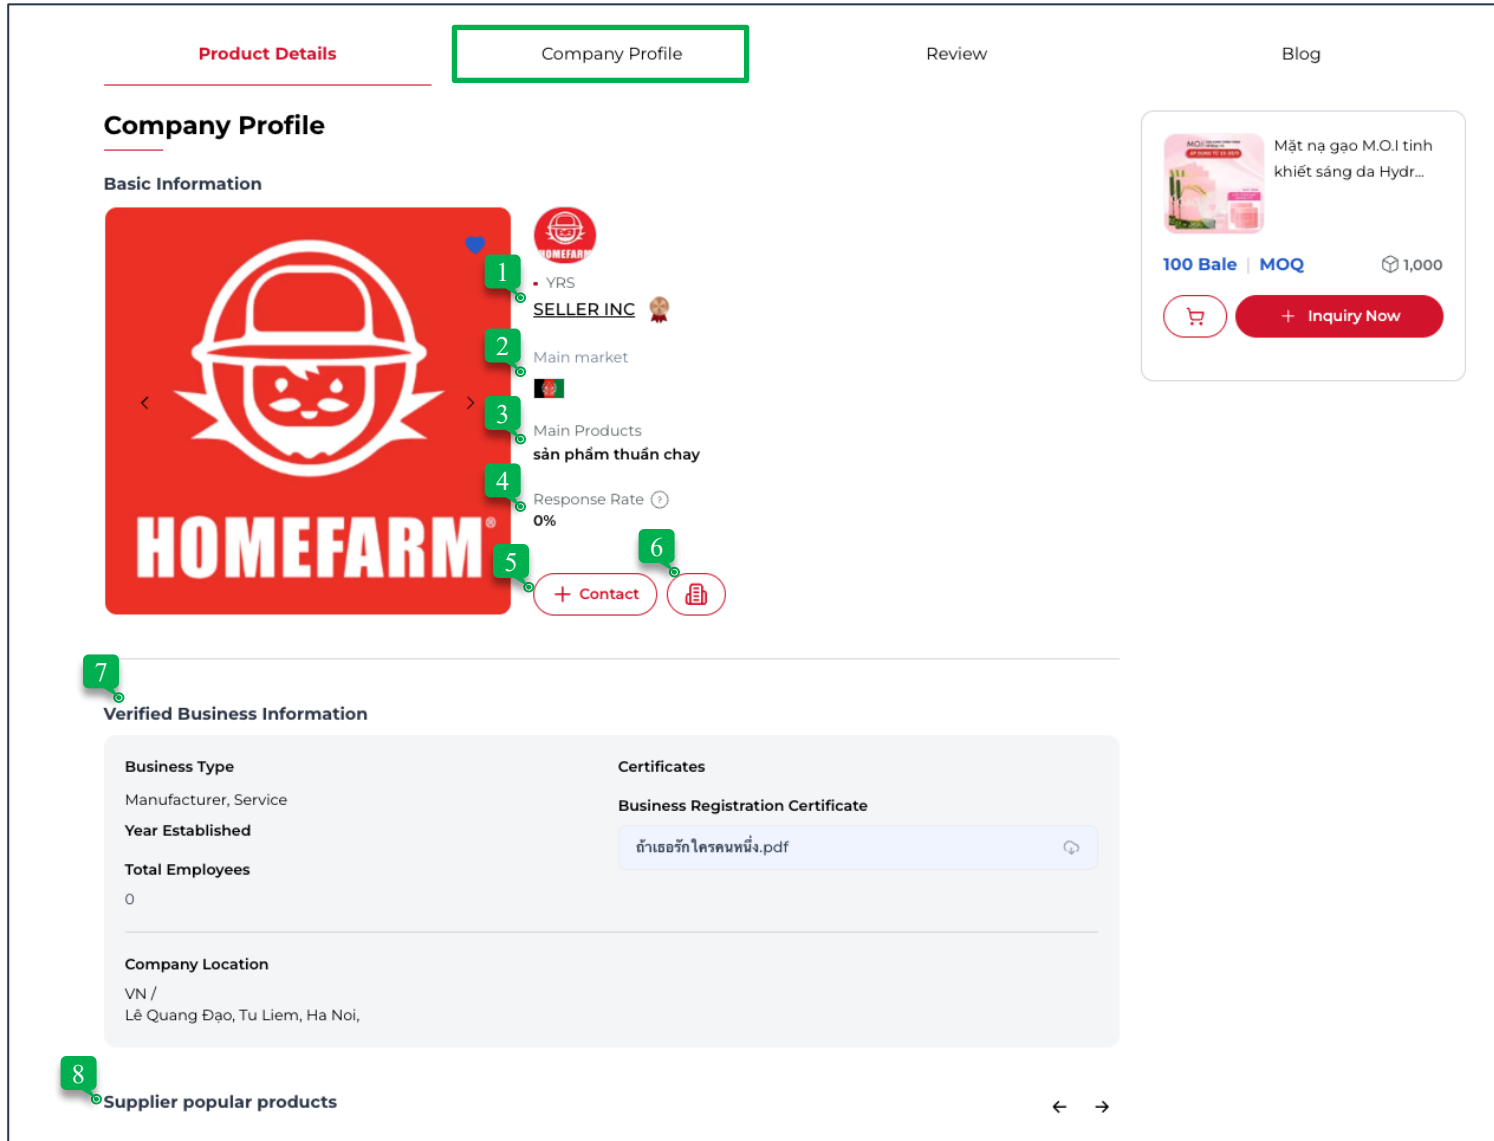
Product Details Company Profile Review Blog

Company Profile

Basic Information

HOMEFARM

1
- YRS
SELLER INC

2
Main market

3
Main Products
sản phẩm thuần chay

4
Response Rate
0%

5
+ Contact

6

Mặt nạ gạo M.O.I tinh khiết sáng da Hydr...

100 Bale | MOQ 1,000

+ Inquiry Now

7
Verified Business Information

Business Type
Manufacturer, Service
Year Established
Total Employees
0

Certificates
Business Registration Certificate
ถ้าเธอรักใครคนหนึ่ง.pdf

Company Location
VN /
Lê Quang Đạo, Tu Liem, Ha Noi,

8
Supplier popular products